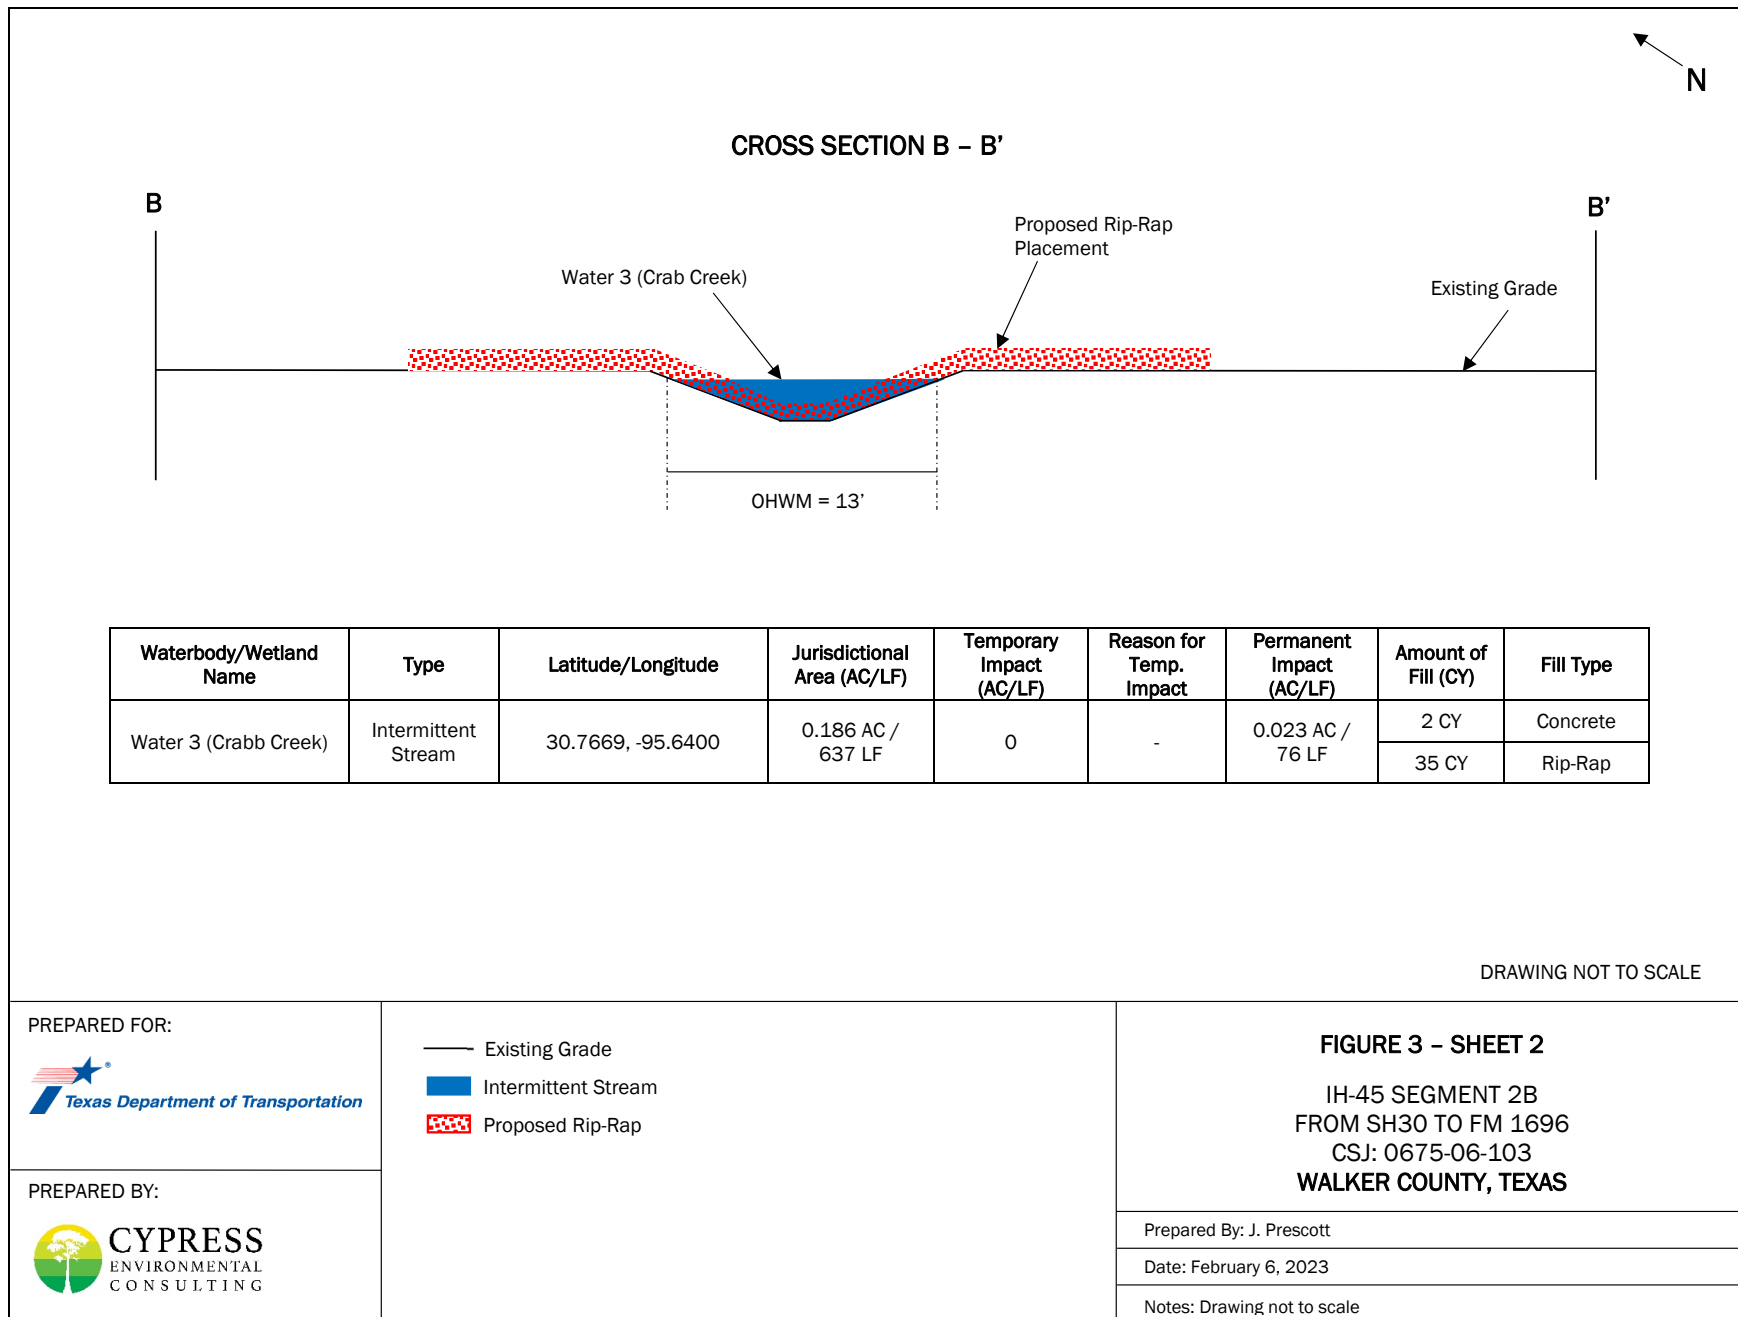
N

CROSS SECTION B – B’

B

B’

Proposed Rip-Rap Placement

Water 3 (Crab Creek)

Existing Grade

OHWM = 13’

| Waterbody/Wetland Name | Type | Latitude/Longitude | Jurisdictional Area (AC/LF) | Temporary Impact (AC/LF) | Reason for Temp. Impact | Permanent Impact (AC/LF) | Amount of Fill (CY) | Fill Type |
|---|---|---|---|---|---|---|---|---|
| Water 3 (Crabb Creek) | Intermittent Stream | 30.7669, -95.6400 | 0.186 AC / 637 LF | 0 | - | 0.023 AC / 76 LF | 2 CY | Concrete |
| | | | | | | | 35 CY | Rip-Rap |

DRAWING NOT TO SCALE

PREPARED FOR:

Texas Department of Transportation

PREPARED BY:

CYPRESS ENVIRONMENTAL CONSULTING

Existing Grade

Intermittent Stream

Proposed Rip-Rap

FIGURE 3 – SHEET 2

IH-45 SEGMENT 2B
FROM SH30 TO FM 1696
CSJ: 0675-06-103
WALKER COUNTY, TEXAS

Prepared By: J. Prescott

Date: February 6, 2023

Notes: Drawing not to scale